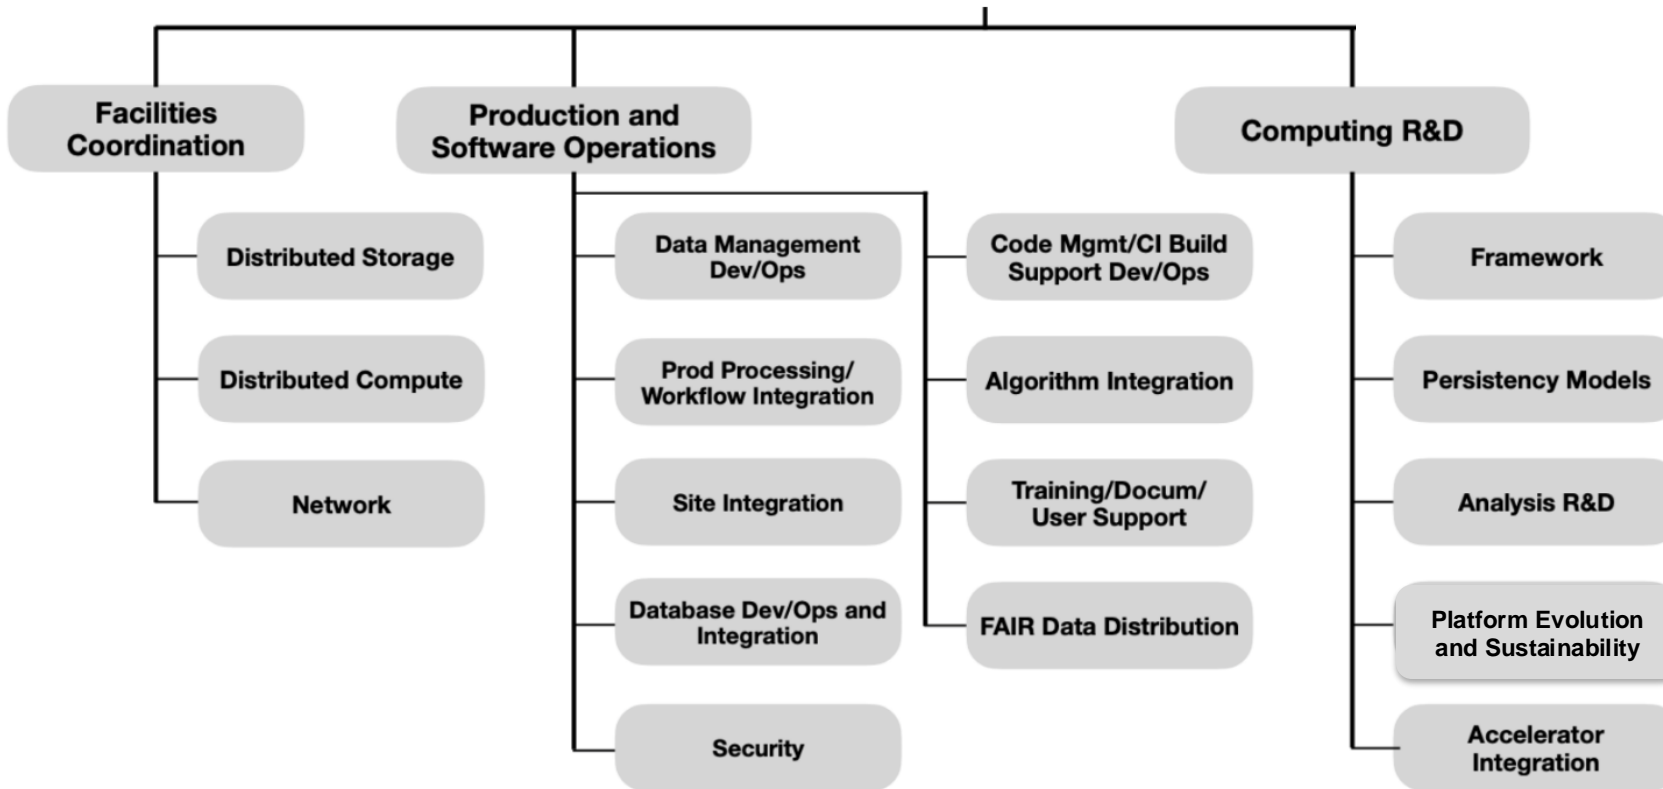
Facilities Coordination

Distributed Storage

Distributed Compute

Network

Production and Software Operations

Data Management Dev/Ops

Prod Processing/ Workflow Integration

Site Integration

Database Dev/Ops and Integration

Security

Code Mgmt/CI Build Support Dev/Ops

Algorithm Integration

Training/Docum/ User Support

FAIR Data Distribution

Computing R&D

Framework

Persistency Models

Analysis R&D

Platform Evolution and Sustainability

Accelerator Integration